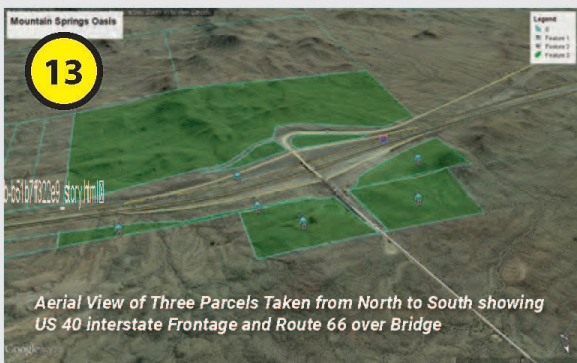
Mountain Springs Oasis

13

Legend
0
Feature 1
Feature 2
Feature 3

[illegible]story.html

Aerial View of Three Parcels Taken from North to South showing US 40 interstate Frontage and Route 66 over Bridge

Google